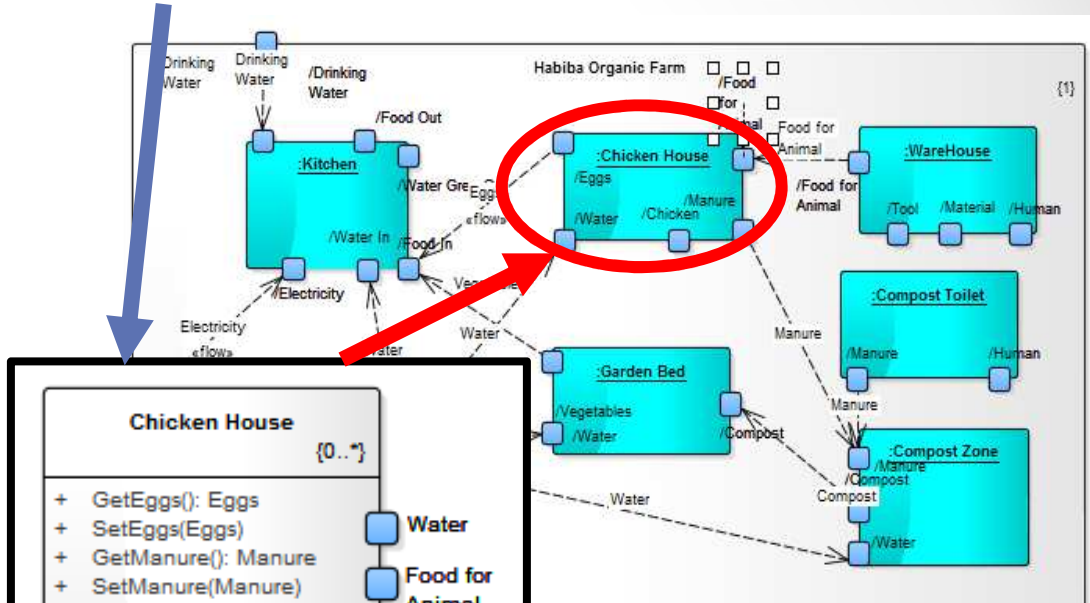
Drinking Water

Drinking Water

/Drinking Water

Habiba Organic Farm

/Food for Animal

{1}

/Food Out

:Kitchen

/Water Gre

Eggs

«flow»

/Water In

/Food In

/Electricity

Electricity

«flow»

Water

Vege

:Chicken House

/Eggs

/Water

/Chicken

/Manure

Food for Animal

:WareHouse

/Food for Animal

/Tool

/Material

/Human

:Compost Toilet

/Manure

/Human

Manure

:Garden Bed

/Vegetables

/Water

/Compost

Manure

:Compost Zone

/Manure

/Compost

Compost

Water

/Water

Chicken House

{0..*}

+ GetEggs(): Eggs

+ SetEggs(Eggs)

+ GetManure(): Manure

+ SetManure(Manure)

Water

Food for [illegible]